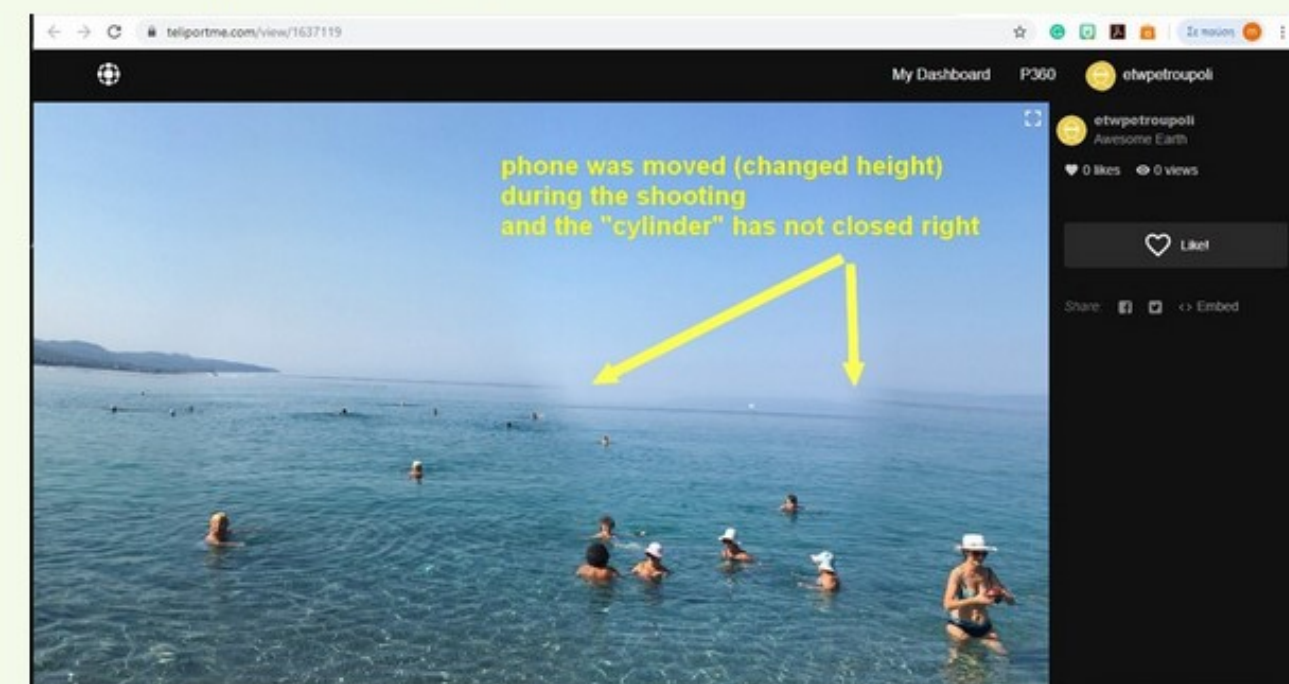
teliportme.com/view/1637119

Σε παύση

My Dashboard P360 etwpetroupoli

phone was moved (changed height) during the shooting and the "cylinder" has not closed right

etwpetroupoli
Awesome Earth

0 likes 0 views

Like!

Share <> Embed